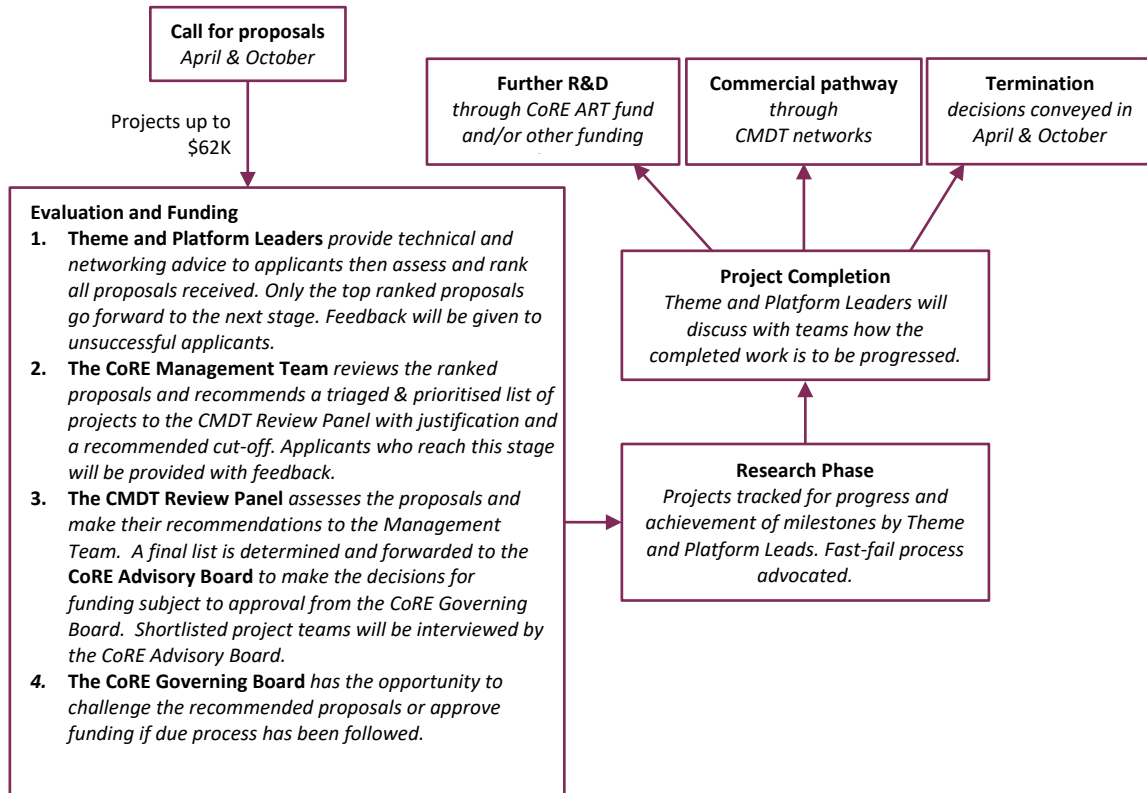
Call for proposals
April & October

Projects up to $62K

Further R&D
through CoRE ART fund and/or other funding

Commercial pathway
through CMDT networks

Termination
decisions conveyed in April & October

Evaluation and Funding

1. Theme and Platform Leaders provide technical and networking advice to applicants then assess and rank all proposals received. Only the top ranked proposals go forward to the next stage. Feedback will be given to unsuccessful applicants.
2. The CoRE Management Team reviews the ranked proposals and recommends a triaged & prioritised list of projects to the CMDT Review Panel with justification and a recommended cut-off. Applicants who reach this stage will be provided with feedback.
3. The CMDT Review Panel assesses the proposals and make their recommendations to the Management Team. A final list is determined and forwarded to the CoRE Advisory Board to make the decisions for funding subject to approval from the CoRE Governing Board. Shortlisted project teams will be interviewed by the CoRE Advisory Board.
4. The CoRE Governing Board has the opportunity to challenge the recommended proposals or approve funding if due process has been followed.

Project Completion
Theme and Platform Leaders will discuss with teams how the completed work is to be progressed.

Research Phase
Projects tracked for progress and achievement of milestones by Theme and Platform Leads. Fast-fail process advocated.